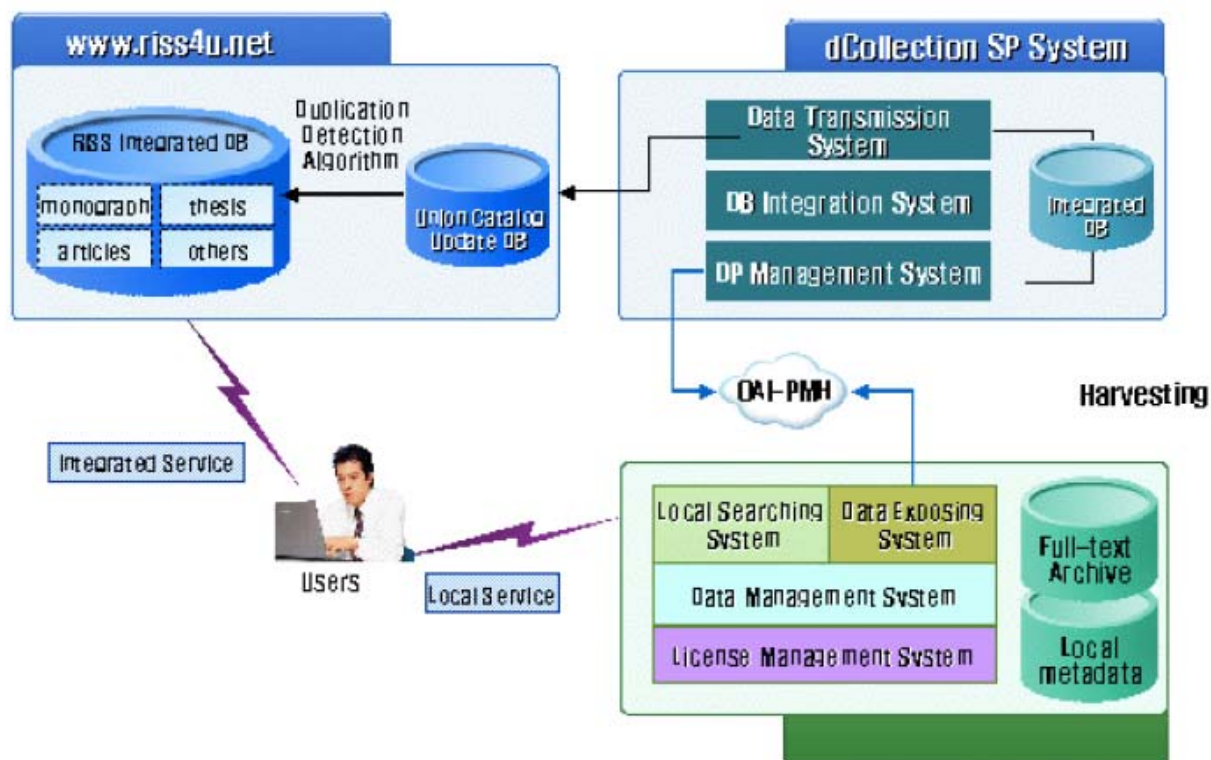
www.riss4u.net

RISS Integrated DB

monograph

thesis

articles

others

Duplication Detection Algorithm

Union Catalog Update DB

dCollection SP System

Data Transmission System

DB Integration System

DP Management System

Integrated DB

OAI-PMH

Harvesting

Integrated Service

Users

Local Service

Local Searching System

Data Exposing System

Data Management System

License Management System

Full-text Archive

Local metadata